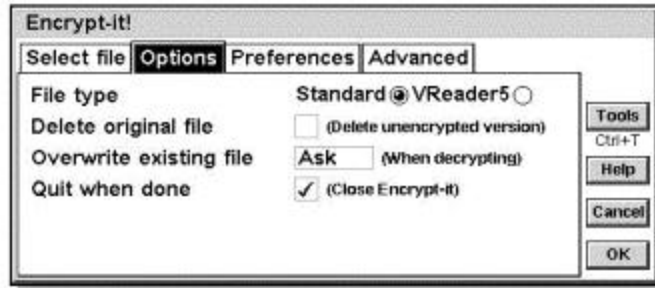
Encrypt-it!

Select file | Options | Preferences | Advanced

File type Standard VReader5

Delete original file (Delete unencrypted version)

Overwrite existing file Ask (When decrypting)

Quit when done ✓ (Close Encrypt-it)

Tools
Ctrl+T

Help

Cancel

OK